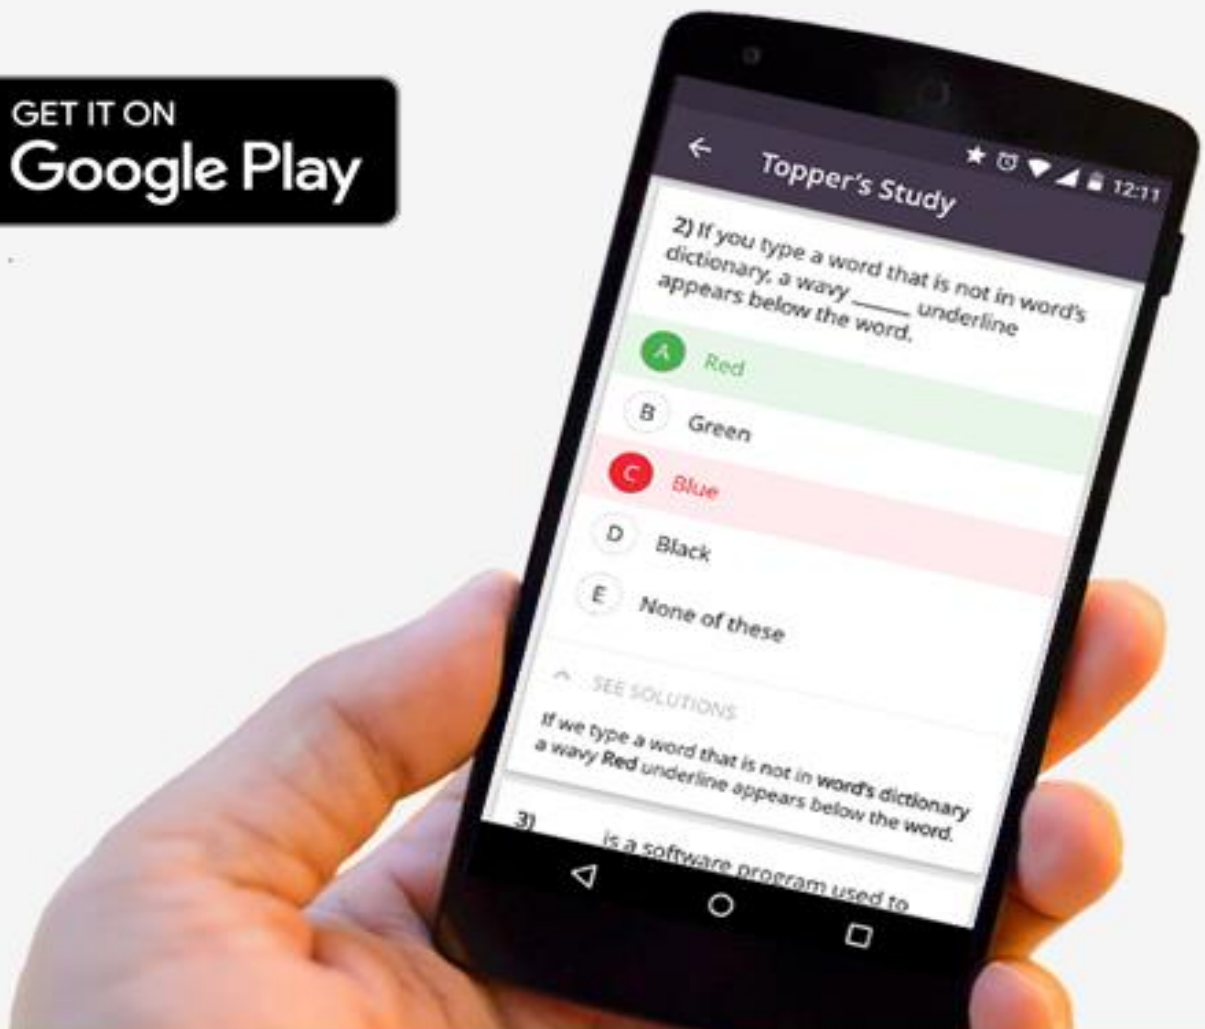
GET IT ON
Google Play

12:11

Topper's Study

2) If you type a word that is not in word's dictionary, a wavy _____ underline appears below the word.

A Red

B Green

C Blue

D Black

E None of these

SEE SOLUTIONS

If we type a word that is not in word's dictionary a wavy Red underline appears below the word.

3) _____ is a software program used to